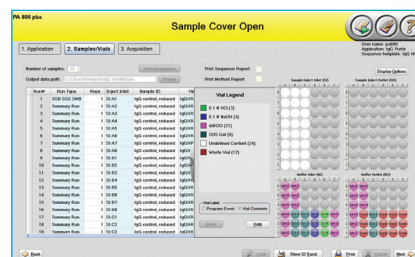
PA 800 plus

Sample Cover Open

1. Application
2. Samples/Vials
3. Acquisition

User name: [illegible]
Application: IgG Purity
Sequence template: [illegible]

Number of samples: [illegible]
Output data path: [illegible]

Print Sequence Report
Print Method Report

Display Options

Sample Inlet (SI)
Sample Outlet (SO)

| Run# | Run Type | Reps | Inject Inlet | Sample ID |
|---|---|---|---|---|
| 1 | SDS SGS SMB | 1 | SI:A1 | IgG control, reduced |
| 2 | Summary Run | 1 | SI:A2 | IgG control, reduced |
| 3 | Summary Run | 1 | SI:A3 | IgG control, reduced |
| 4 | Summary Run | 1 | SI:A4 | IgG control, reduced |
| 5 | Summary Run | 1 | SI:A5 | IgG control, reduced |
| 6 | Summary Run | 1 | SI:A6 | IgG control, reduced |
| 7 | Summary Run | 1 | SI:A7 | IgG control, reduced |
| 8 | Summary Run | 1 | SI:A8 | IgG control, reduced |
| 9 | Summary Run | 1 | SI:B1 | IgG control, reduced |
| 10 | Summary Run | 1 | SI:B2 | IgG control, reduced |
| 11 | Summary Run | 1 | SI:B3 | IgG control, reduced |
| 12 | Summary Run | 1 | SI:B4 | IgG control, reduced |
| 13 | Summary Run | 1 | SI:B5 | IgG control, reduced |
| 14 | Summary Run | 1 | SI:B6 | IgG control, reduced |
| 15 | Summary Run | 1 | SI:B7 | IgG control, reduced |
| 16 | Summary Run | 1 | SI:B8 | IgG control, reduced |
| 17 | Summary Run | 1 | SI:C1 | IgG control, reduced |
| 18 | Summary Run | 1 | SI:C2 | IgG control, reduced |

Vial Legend
0.1 N HCl (3)
0.1 N NaOH (3)
ddH2O (11)
SDS Gel (9)
Undefined Content (24)
Waste Vial (12)

Vial label
Program Event
Vial Contents

Help

Buffer Inlet (BI)
Buffer Outlet (BO)

Back
Load
Save
Show SI Kaps
Print
Cancel
Next